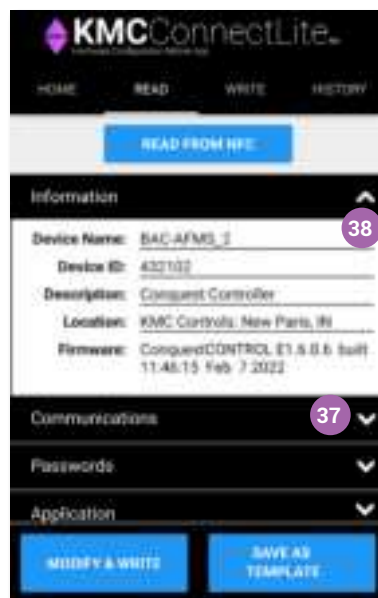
KMCConnectLite™
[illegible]

HOME READ WRITE HISTORY

READ FROM NFC

Information

38

Device Name: BAC-AFMS_2
Device ID: 432102
Description: Conquest Controller
Location: KMC Controls: New Paris, IN
Firmware: ConquestCONTROL E1.6.0.6 built 11:46:15 Feb 7 2022

Communications 37

Passwords

Application

MODIFY & WRITE

SAVE AS TEMPLATE